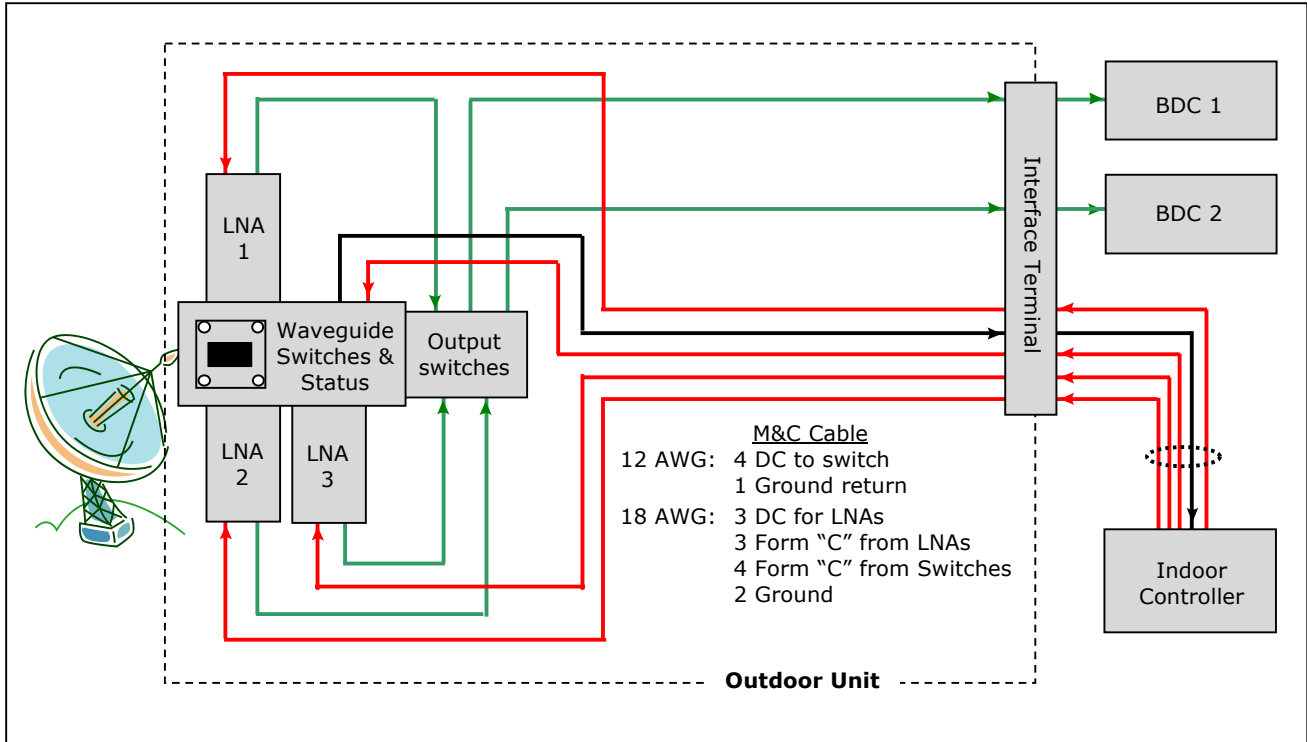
LNA 1

Waveguide Switches & Status

Output switches

LNA 2

LNA 3

Interface Terminal

BDC 1

BDC 2

M&C Cable
12 AWG: 4 DC to switch
1 Ground return
18 AWG: 3 DC for LNAs
3 Form "C" from LNAs
4 Form "C" from Switches
2 Ground

Indoor Controller

Outdoor Unit